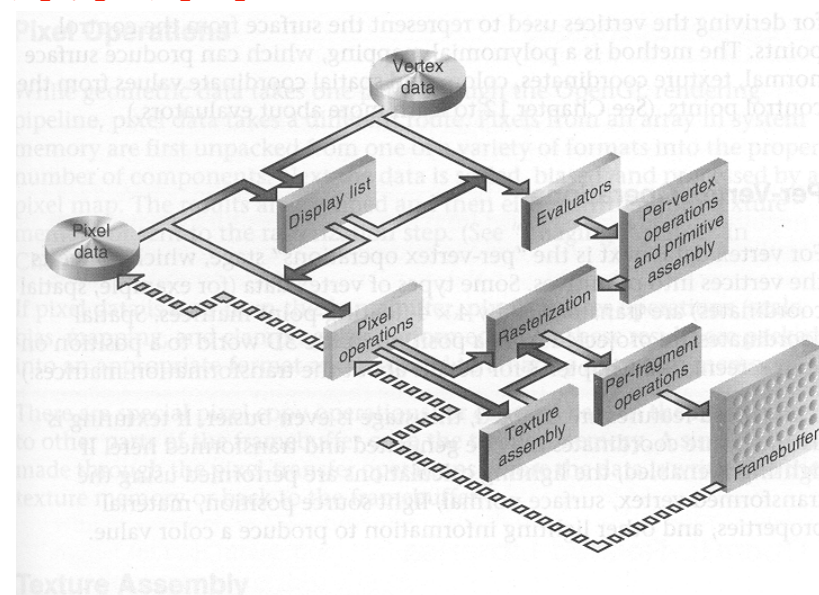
for deriving the vertices used to represent the surface from the control points. The method is a polynomial mapping, which can produce surface normal, texture coordinates, colors, and spatial coordinate values from the control points. (See Chapter 12 to learn more about evaluators.)

Vertex data

Display list

Evaluators

Per-vertex operations and primitive assembly

Pixel data

Pixel operations

Rasterization

Per-fragment operations

Texture assembly

Framebuffer

Per-Vertex Operations

For vertex data, next is the "per-vertex operations" stage, which converts the vertices into primitives. Some types of vertex data (for example, spatial coordinates) are transformed by 4 × 4 floating-point matrices. Spatial coordinates are projected from a position in the 3D world to a position on your screen. (See Chapter 3 for details about the transformation matrices.)

If advanced features are enabled, this stage is even busier. If texturing is used, texture coordinates may be generated and transformed here. If lighting is enabled, the lighting calculations are performed using the transformed vertex, surface normal, light source position, material properties, and other lighting information to produce a color value.

Pixel Operations

While geometric data takes one path through the OpenGL rendering pipeline, pixel data takes a different route. Pixels from an array in system memory are first unpacked from one of a variety of formats into the proper number of components. Next the data is scaled, biased, and processed by a pixel map. The results are clamped and then either written into texture memory or sent to the rasterization step. (See "Imaging Pipeline" in

If pixel data

These pixel operations

Texture Assembly